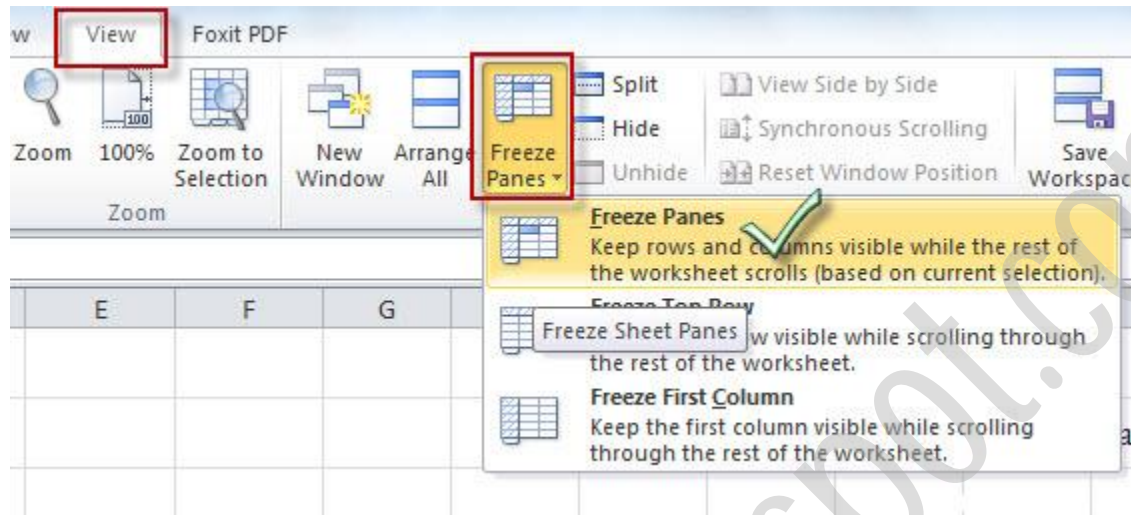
w View Foxit PDF

Zoom 100% Zoom to Selection

Zoom

New Window Arrange All Freeze Panes

Split
Hide
Unhide

View Side by Side
Synchronous Scrolling
Reset Window Position

Save Workspac

Freeze Panes
Keep rows and c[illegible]mns visible while the rest of the worksheet scrolls (based on current selection).

Freeze Top Row
Freeze Sheet Panes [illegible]w visible while scrolling through the rest of the worksheet.

Freeze First Column
Keep the first column visible while scrolling through the rest of the worksheet.

E F G

a